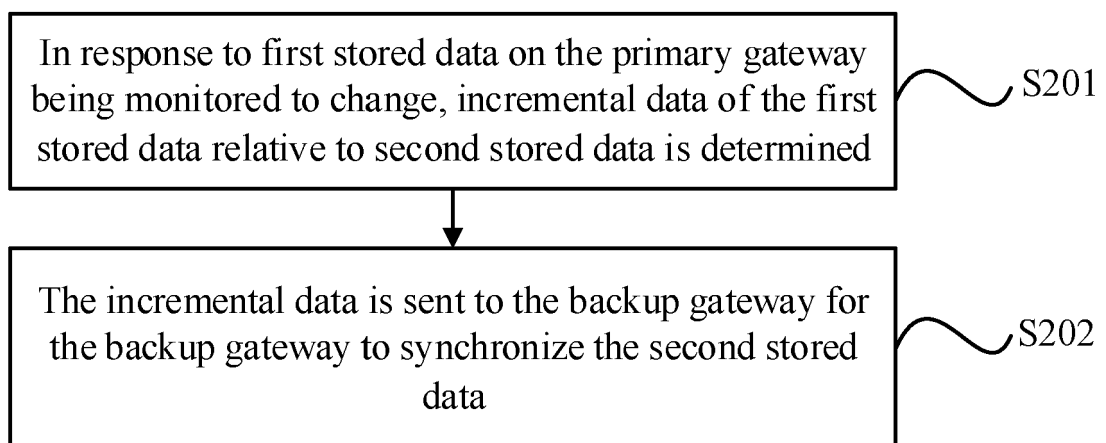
In response to first stored data on the primary gateway being monitored to change, incremental data of the first stored data relative to second stored data is determined

S201

The incremental data is sent to the backup gateway for the backup gateway to synchronize the second stored data

S202